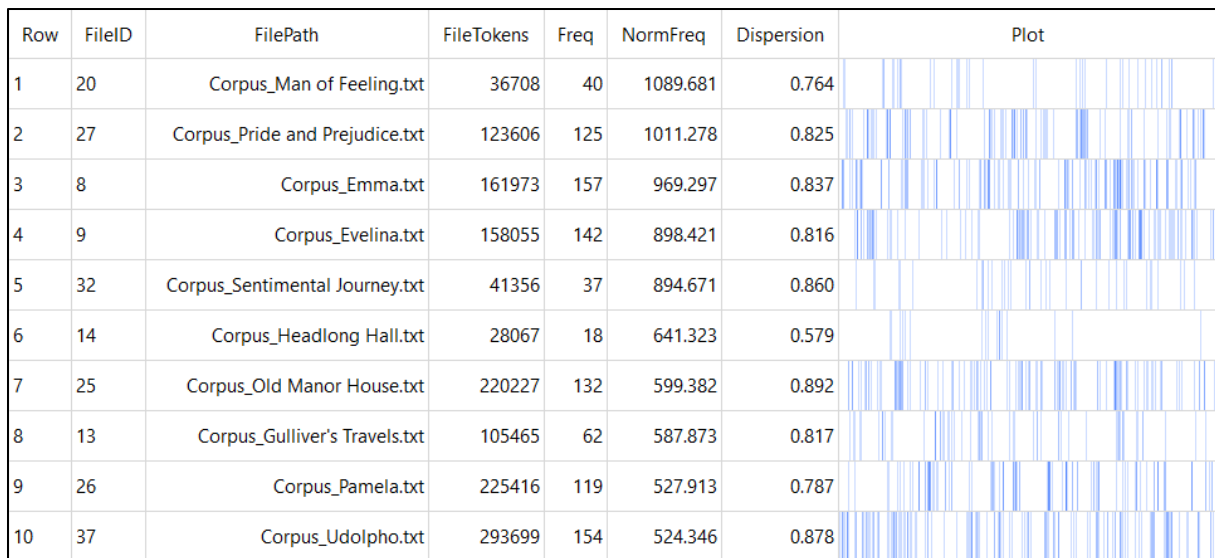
| Row | FileID | FilePath | FileTokens | Freq | NormFreq | Dispersion | Plot |
|---|---|---|---|---|---|---|---|
| 1 | 20 | Corpus_Man of Feeling.txt | 36708 | 40 | 1089.681 | 0.764 | |
| 2 | 27 | Corpus_Pride and Prejudice.txt | 123606 | 125 | 1011.278 | 0.825 | |
| 3 | 8 | Corpus_Emma.txt | 161973 | 157 | 969.297 | 0.837 | |
| 4 | 9 | Corpus_Evelina.txt | 158055 | 142 | 898.421 | 0.816 | |
| 5 | 32 | Corpus_Sentimental Journey.txt | 41356 | 37 | 894.671 | 0.860 | |
| 6 | 14 | Corpus_Headlong Hall.txt | 28067 | 18 | 641.323 | 0.579 | |
| 7 | 25 | Corpus_Old Manor House.txt | 220227 | 132 | 599.382 | 0.892 | |
| 8 | 13 | Corpus_Gulliver's Travels.txt | 105465 | 62 | 587.873 | 0.817 | |
| 9 | 26 | Corpus_Pamela.txt | 225416 | 119 | 527.913 | 0.787 | |
| 10 | 37 | Corpus_Udolpho.txt | 293699 | 154 | 524.346 | 0.878 | |